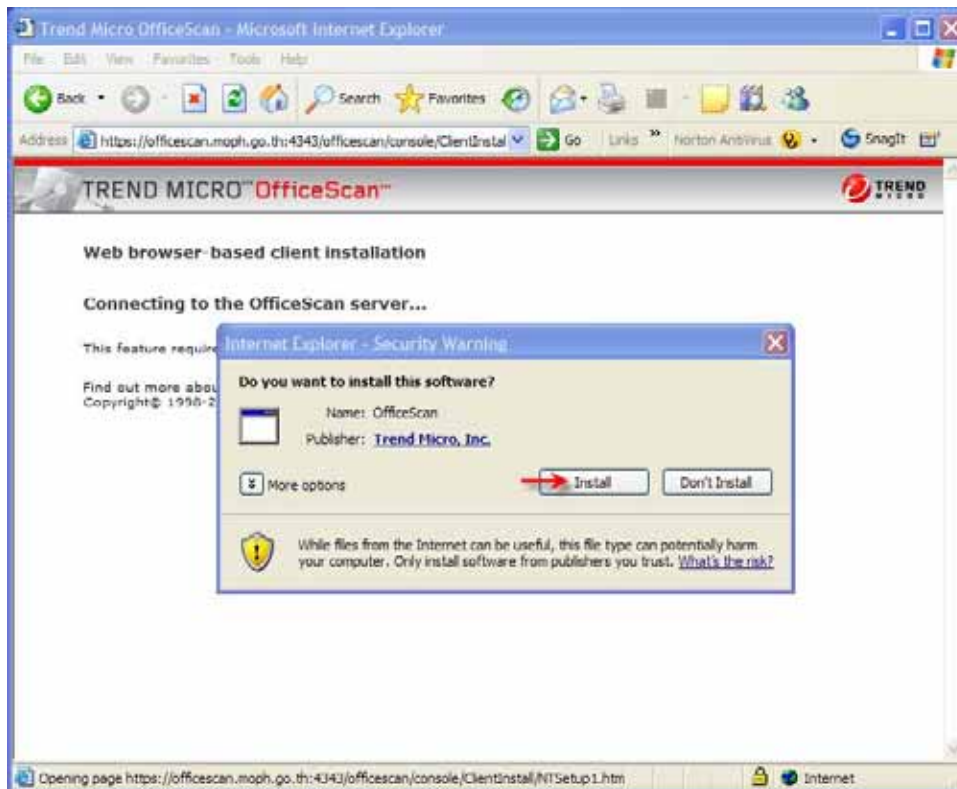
Trend Micro OfficeScan - Microsoft Internet Explorer

File Edit View Favorites Tools Help

Back Search Favorites

Address https://officescan.moph.go.th:4343/officescan/console/ClientInstal Go Links » Norton AntiVirus SnagIt

TREND MICRO™ OfficeScan™ TREND MICRO

Web browser-based client installation

Connecting to the OfficeScan server...

This feature require

Find out more abou
Copyright© 1998-2

Internet Explorer - Security Warning

Do you want to install this software?

Name: OfficeScan

Publisher: Trend Micro, Inc.

More options

Install Don't Install

While files from the Internet can be useful, this file type can potentially harm your computer. Only install software from publishers you trust. What's the risk?

Opening page https://officescan.moph.go.th:4343/officescan/console/ClientInstall/NTSetup1.htm Internet